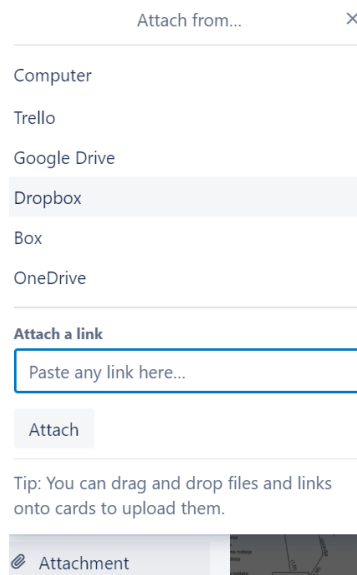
Attach from... ×

Computer

Trello

Google Drive

Dropbox

Box

OneDrive

Attach a link

Paste any link here...

Attach

Tip: You can drag and drop files and links onto cards to upload them.

Attachment